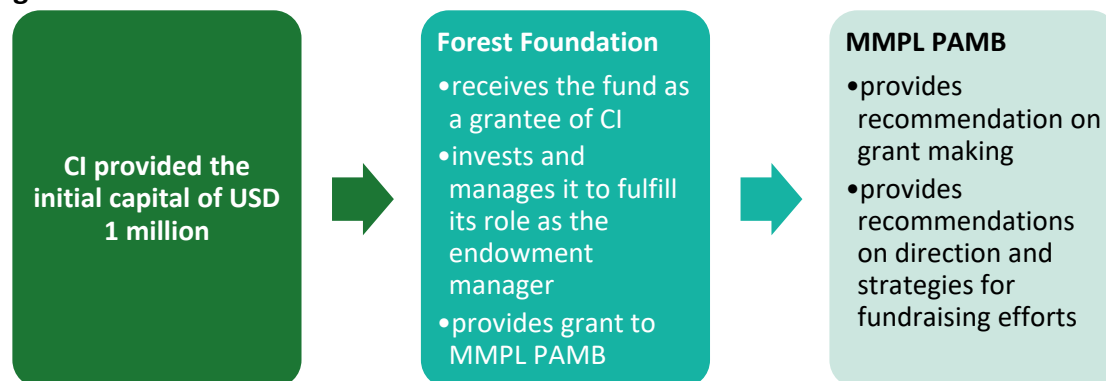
CI provided the initial capital of USD 1 million

Forest Foundation

•receives the fund as a grantee of CI
•invests and manages it to fulfill its role as the endowment manager
•provides grant to MMPL PAMB

MMPL PAMB

•provides recommendation on grant making
•provides recommendations on direction and strategies for fundraising efforts